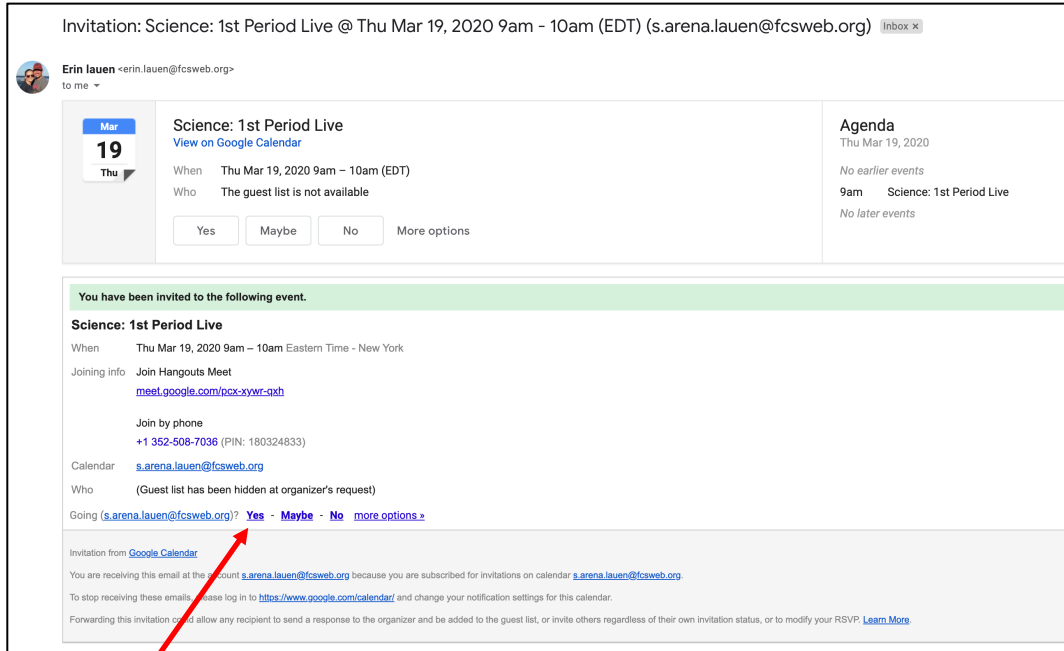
Invitation: Science: 1st Period Live @ Thu Mar 19, 2020 9am - 10am (EDT) (s.arena.lauen@fcsweb.org) Inbox ×

Erin lauen <erin.lauen@fcsweb.org>
to me

Mar
19
Thu

Science: 1st Period Live
View on Google Calendar

When Thu Mar 19, 2020 9am – 10am (EDT)
Who The guest list is not available

Yes Maybe No More options

Agenda
Thu Mar 19, 2020
No earlier events
9am Science: 1st Period Live
No later events

You have been invited to the following event.

Science: 1st Period Live

When Thu Mar 19, 2020 9am – 10am Eastern Time - New York

Joining info Join Hangouts Meet
meet.google.com/pcx-xywr-qxh

Join by phone
+1 352-508-7036 (PIN: 180324833)

Calendar s.arena.lauen@fcsweb.org

Who (Guest list has been hidden at organizer's request)

Going (s.arena.lauen@fcsweb.org)? Yes - Maybe - No more options »

Invitation from Google Calendar

You are receiving this email at the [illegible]count s.arena.lauen@fcsweb.org because you are subscribed for invitations on calendar s.arena.lauen@fcsweb.org.

To stop receiving these emails, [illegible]lease log in to https://www.google.com/calendar/ and change your notification settings for this calendar.

Forwarding this invitation co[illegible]ld allow any recipient to send a response to the organizer and be added to the guest list, or invite others regardless of their own invitation status, or to modify your RSVP. Learn More.